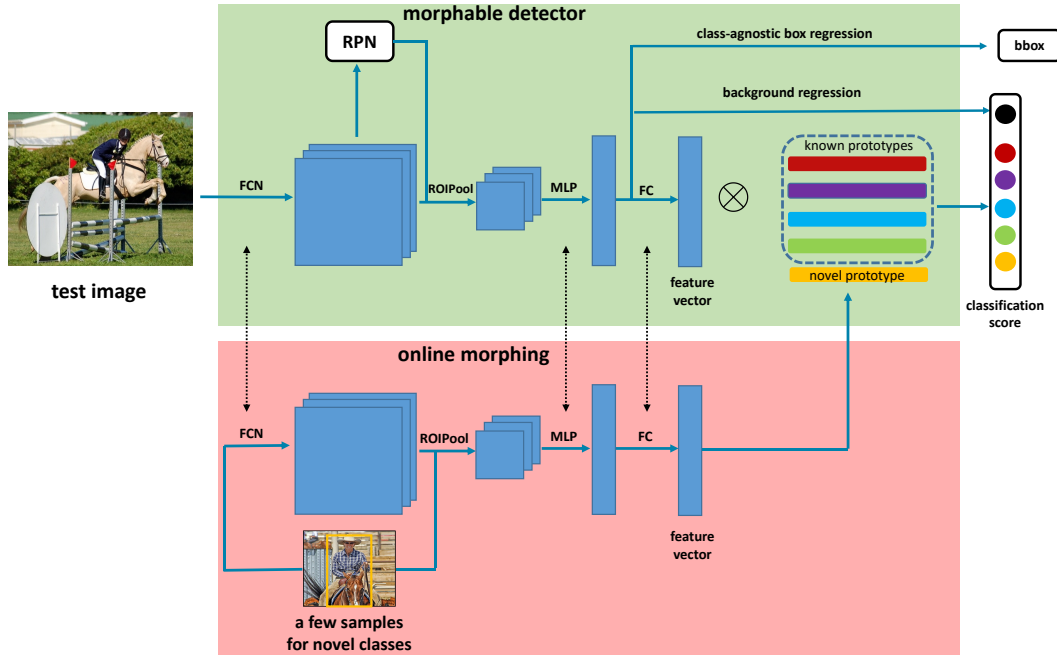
morphable detector

RPN

class-agnostic box regression

bbox

background regression

known prototypes

FCN

ROIPool

MLP

FC

$\otimes$

novel prototype

feature vector

test image

classification score

online morphing

FCN

ROIPool

MLP

FC

feature vector

a few samples for novel classes